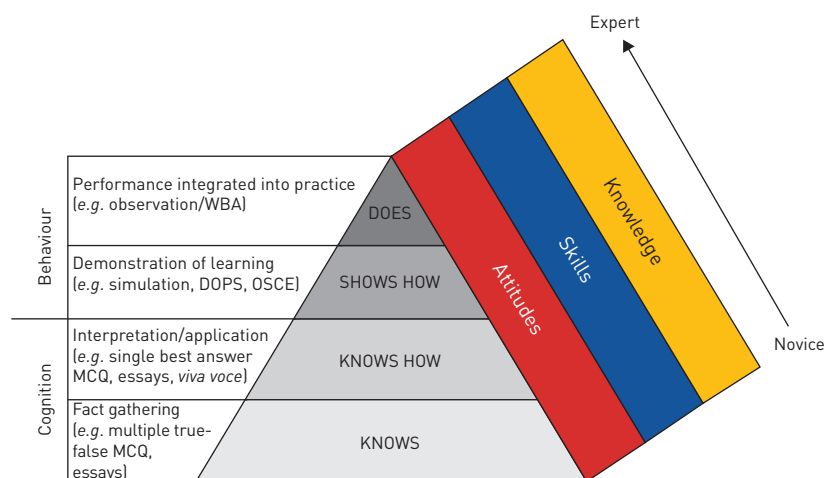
Expert

Novice

Behaviour

Cognition

Performance integrated into practice (e.g. observation/WBA)

DOES

Demonstration of learning (e.g. simulation, DOPS, OSCE)

SHOWS HOW

Interpretation/application (e.g. single best answer MCQ, essays, viva voce)

KNOWS HOW

Fact gathering (e.g. multiple true-false MCQ, essays)

KNOWS

Attitudes

Skills

Knowledge